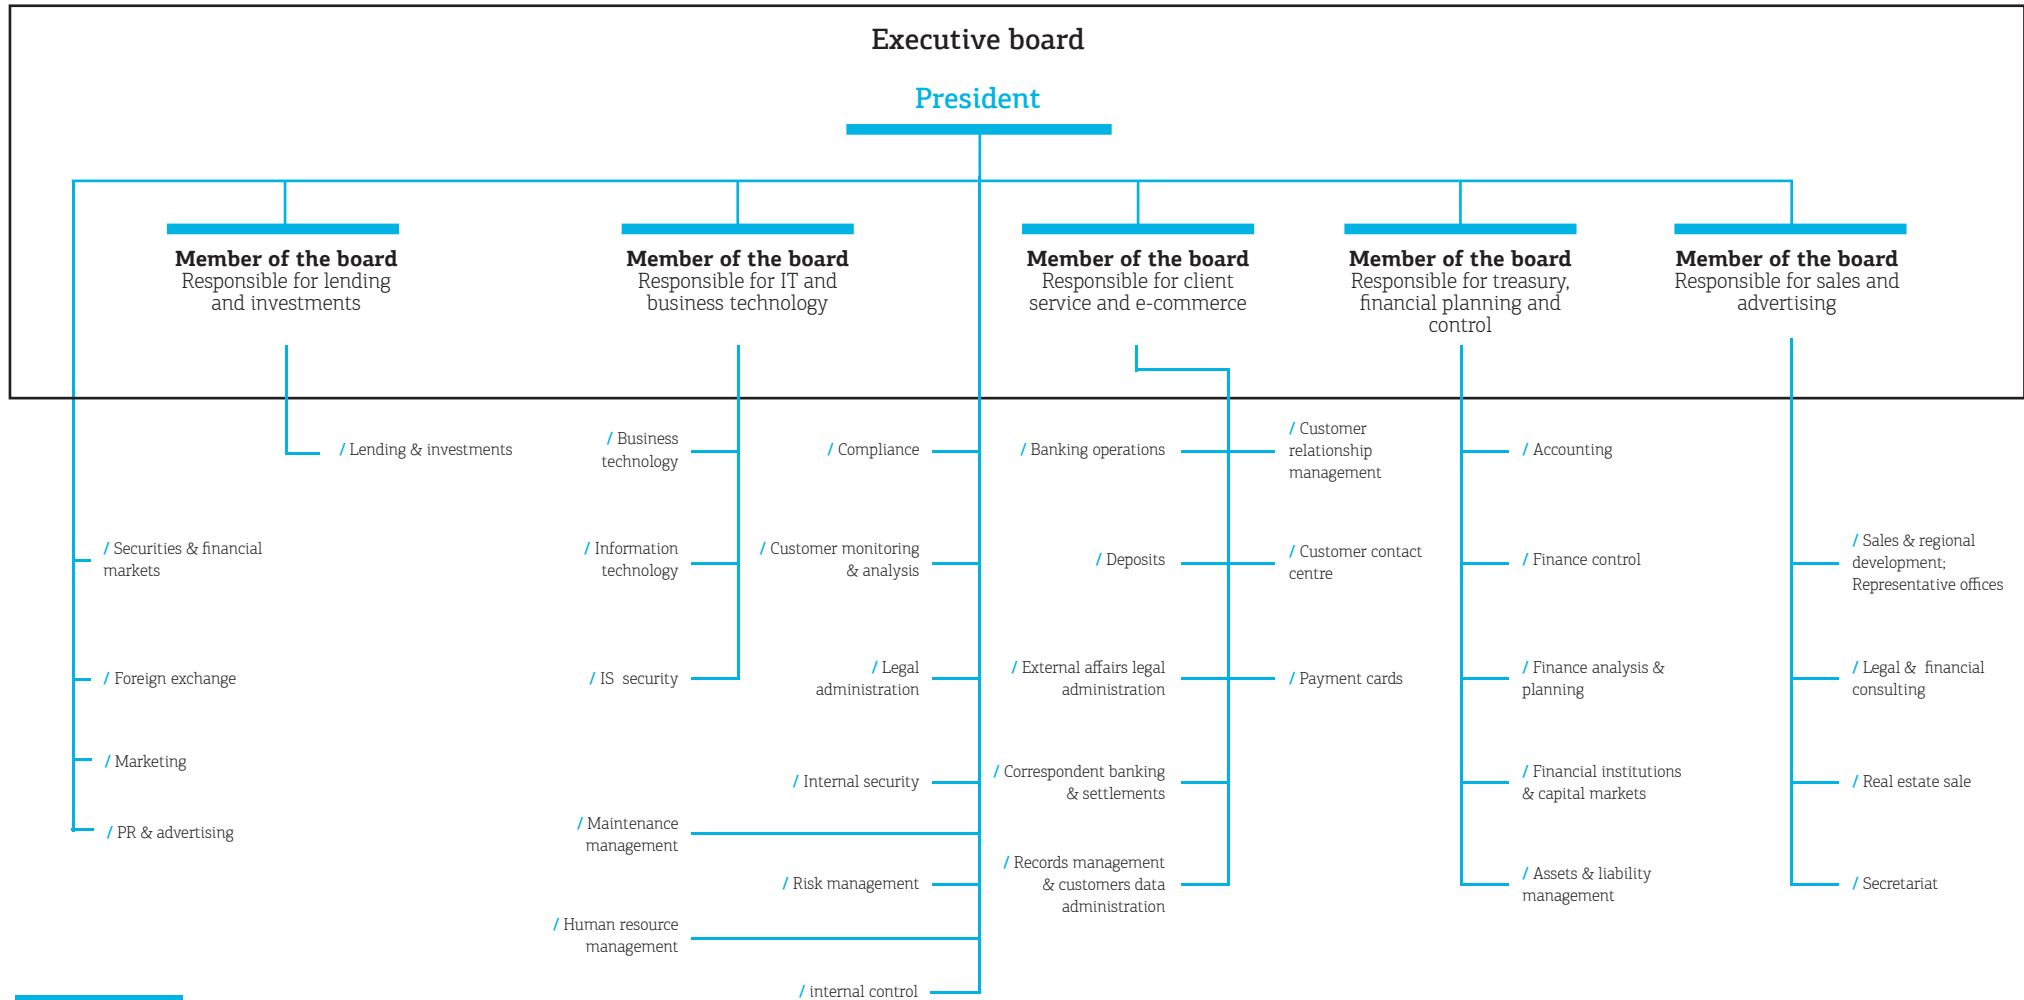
Executive board

President

Member of the board
Responsible for lending and investments

Member of the board
Responsible for IT and business technology

Member of the board
Responsible for client service and e-commerce

Member of the board
Responsible for treasury, financial planning and control

Member of the board
Responsible for sales and advertising

/ Lending & investments

/ Securities & financial markets

/ Foreign exchange

/ Marketing

/ PR & advertising

/ Business technology

/ Information technology

/ IS security

/ Maintenance management

/ Human resource management

/ Compliance

/ Customer monitoring & analysis

/ Legal administration

/ Internal security

/ Risk management

/ internal control

/ Banking operations

/ Deposits

/ External affairs legal administration

/ Correspondent banking & settlements

/ Records management & customers data administration

/ Customer relationship management

/ Customer contact centre

/ Payment cards

/ Accounting

/ Finance control

/ Finance analysis & planning

/ Financial institutions & capital markets

/ Assets & liability management

/ Sales & regional development; Representative offices

/ Legal & financial consulting

/ Real estate sale

/ Secretariat